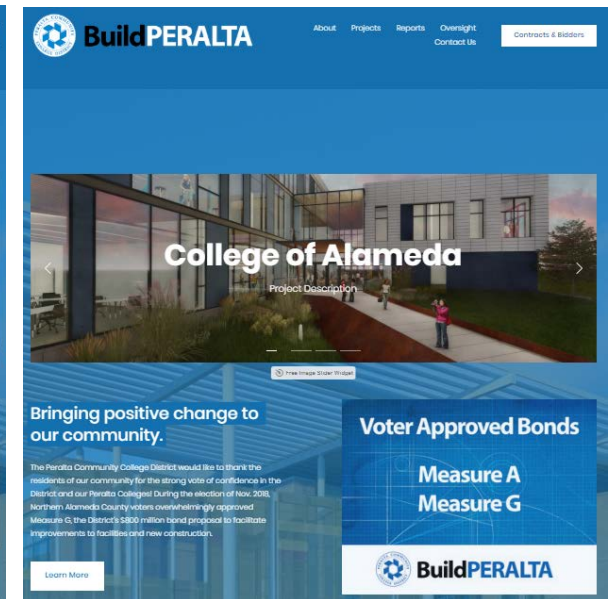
BuildPERALTA

About Projects Reports Oversight Contact Us

Contracts & Bidders

College of Alameda

Project Description

Free Image Slider Widget

Bringing positive change to our community.

The Peralta Community College District would like to thank the residents of our community for the strong vote of confidence in the District and our Peralta Colleges! During the election of Nov. 2018, Northern Alameda County voters overwhelmingly approved Measure G, the District's $800 million bond proposal to facilitate improvements to facilities and new construction.

Learn More

Voter Approved Bonds

Measure A
Measure G

BuildPERALTA